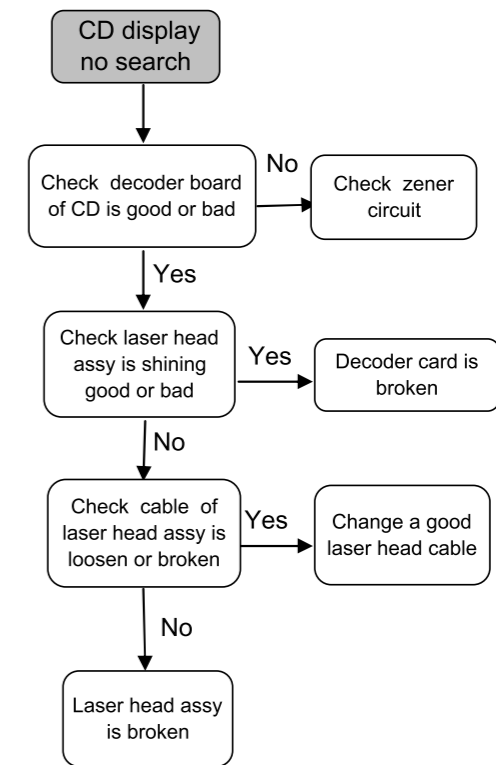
CD display no search

Check decoder board of CD is good or bad

No

Check zener circuit

Yes

Check laser head assy is shining good or bad

Yes

Decoder card is broken

No

Check cable of laser head assy is loosen or broken

Yes

Change a good laser head cable

No

Laser head assy is broken